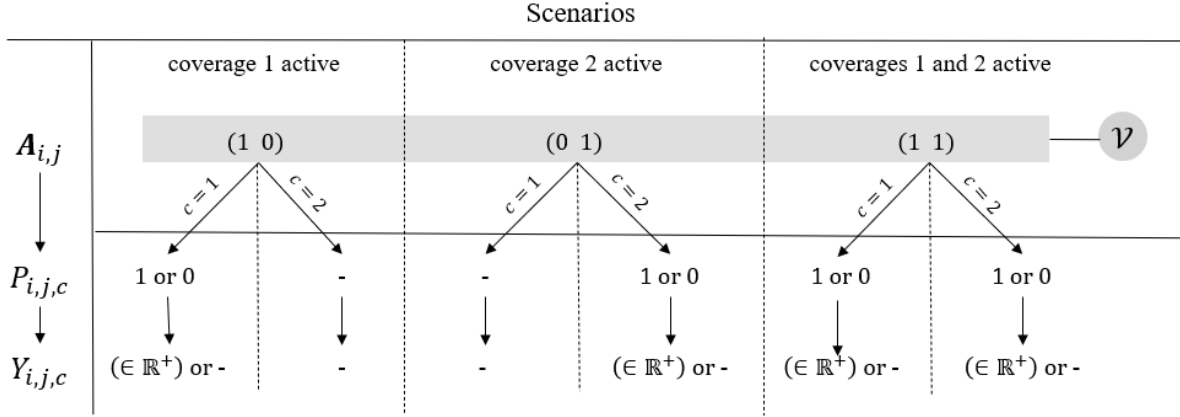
Scenarios

coverage 1 active

coverage 2 active

coverages 1 and 2 active

$\boldsymbol{A}_{i,j}$

(1 0)

(0 1)

(1 1)

$\mathcal{V}$

$c = 1$

$c = 2$

$c = 1$

$c = 2$

$c = 1$

$c = 2$

$P_{i,j,c}$

1 or 0

-

-

1 or 0

1 or 0

1 or 0

$Y_{i,j,c}$

$(\in \mathbb{R}^+)$ or -

-

-

$(\in \mathbb{R}^+)$ or -

$(\in \mathbb{R}^+)$ or -

$(\in \mathbb{R}^+)$ or -